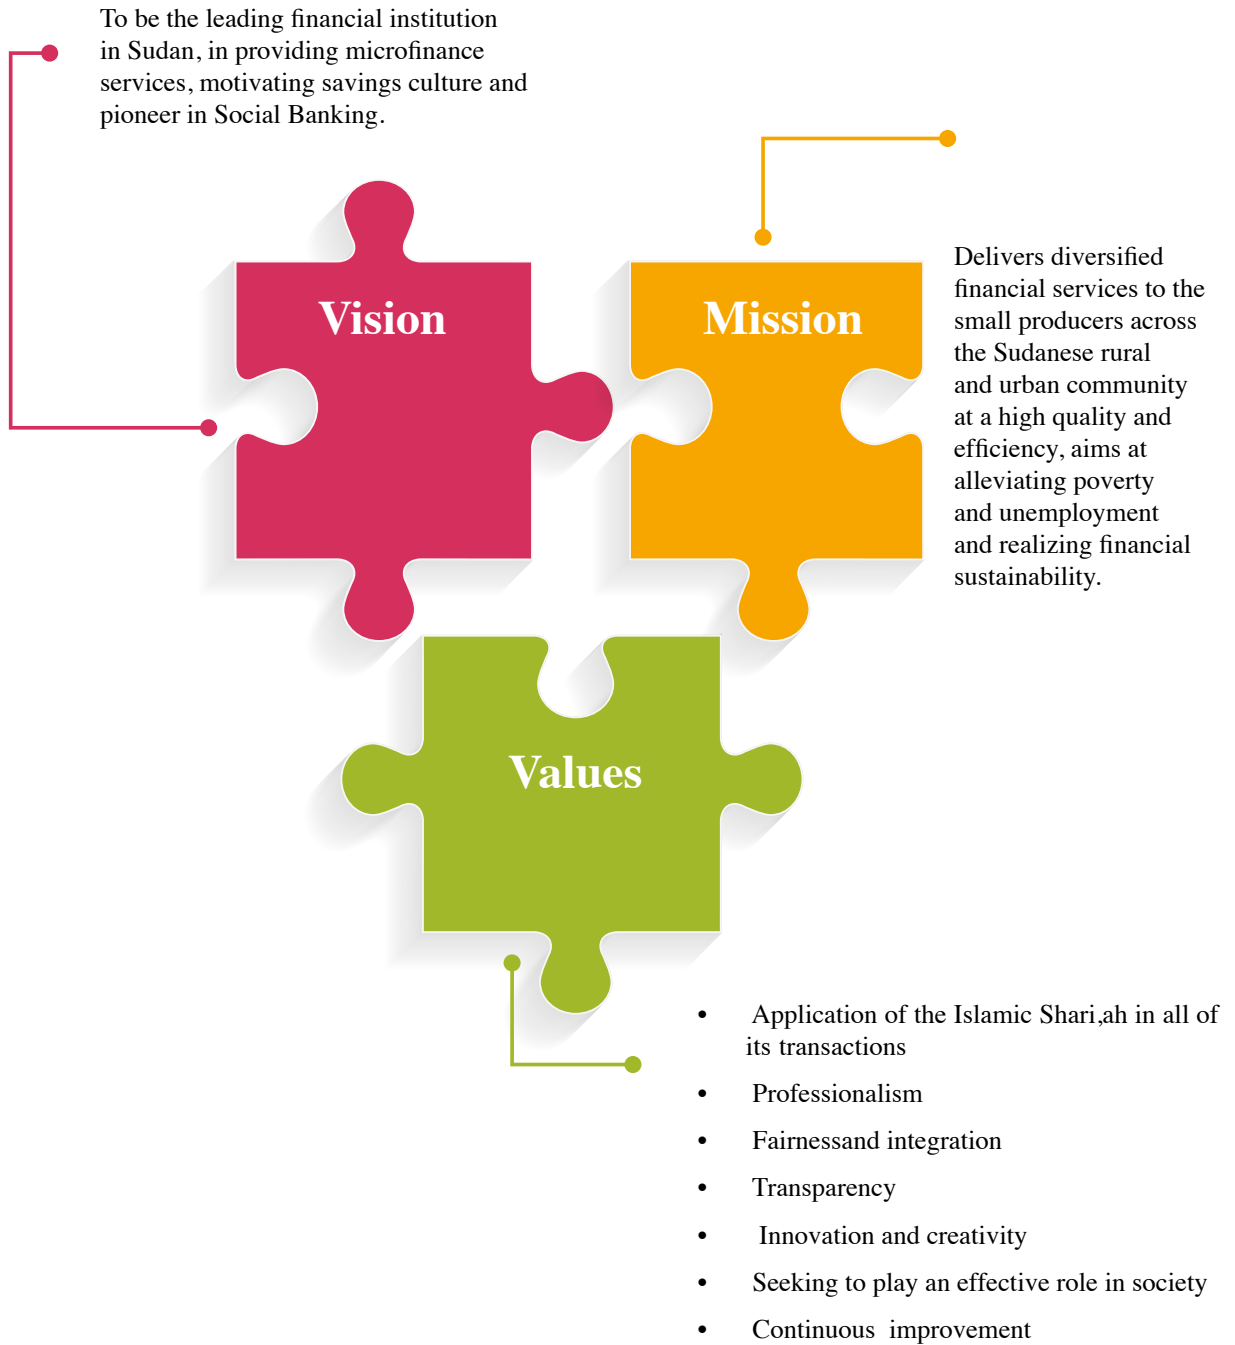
To be the leading financial institution in Sudan, in providing microfinance services, motivating savings culture and pioneer in Social Banking.

Vision

Mission

Delivers diversified financial services to the small producers across the Sudanese rural and urban community at a high quality and efficiency, aims at alleviating poverty and unemployment and realizing financial sustainability.

Values

- Application of the Islamic Shari,ah in all of its transactions
- Professionalism
- Fairnessand integration
- Transparency
- Innovation and creativity
- Seeking to play an effective role in society
- Continuous improvement